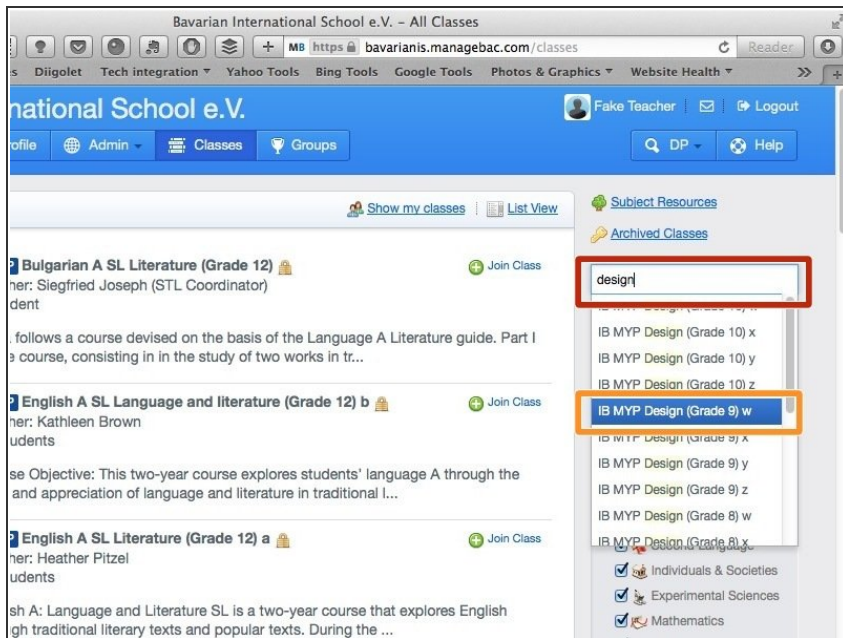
Bavarian International School e.V. - All Classes

+ MB https bavarianis.managebac.com/classes Reader

s Diigolet Tech integration ▾ Yahoo Tools Bing Tools Google Tools Photos & Graphics ▾ Website Health ▾ >>

national School e.V.

Fake Teacher Logout

ofile Admin ▾ Classes Groups

DP ▾ Help

Show my classes | List View

Subject Resources

Archived Classes

Bulgarian A SL Literature (Grade 12)

Join Class

her: Siegfried Joseph (STL Coordinator)

dent

follows a course devised on the basis of the Language A Literature guide. Part I e course, consisting in in the study of two works in tr...

English A SL Language and literature (Grade 12) b

Join Class

her: Kathleen Brown

udents

se Objective: This two-year course explores students' language A through the and appreciation of language and literature in traditional l...

English A SL Literature (Grade 12) a

Join Class

her: Heather Pitzel

udents

sh A: Language and Literature SL is a two-year course that explores English gh traditional literary texts and popular texts. During the ...

design

IB MYP Design (Grade 10) x

IB MYP Design (Grade 10) y

IB MYP Design (Grade 10) z

IB MYP Design (Grade 9) w

IB MYP Design (Grade 9) x

IB MYP Design (Grade 9) y

IB MYP Design (Grade 9) z

IB MYP Design (Grade 8) w

IB MYP Design (Grade 8) x

Individuals & Societies

Experimental Sciences

Mathematics